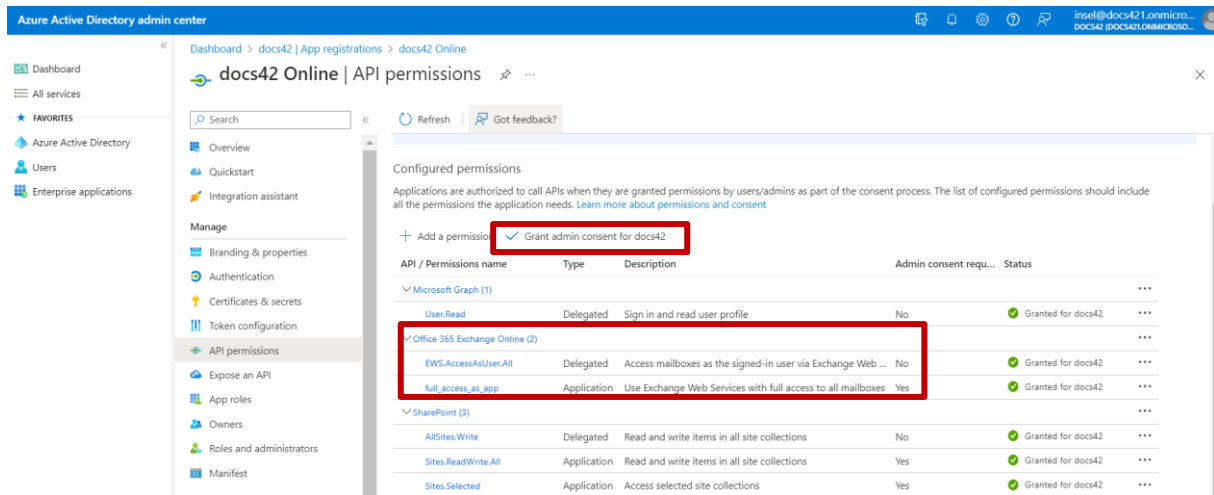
Azure Active Directory admin center

insel@docs421.onmicro...
DOCS42 (DOCS421.ONMICROSO...

«

Dashboard

All services

★ FAVORITES

Azure Active Directory

Users

Enterprise applications

Dashboard > docs42 | App registrations > docs42 Online

docs42 Online | API permissions ...

×

Search

«

Overview

Quickstart

Integration assistant

Manage

Branding & properties

Authentication

Certificates & secrets

Token configuration

API permissions

Expose an API

App roles

Owners

Roles and administrators

Manifest

Refresh

Got feedback?

Configured permissions

Applications are authorized to call APIs when they are granted permissions by users/admins as part of the consent process. The list of configured permissions should include all the permissions the application needs. Learn more about permissions and consent

+ Add a permission

✓ Grant admin consent for docs42

| API / Permissions name | Type | Description | Admin consent requ... | Status | |
|---|---|---|---|---|---|
| ∨ Microsoft Graph (1) | | | | | ... |
| User.Read | Delegated | Sign in and read user profile | No | Granted for docs42 | ... |
| ∨ Office 365 Exchange Online (2) | | | | | ... |
| EWS.AccessAsUser.All | Delegated | Access mailboxes as the signed-in user via Exchange Web ... | No | Granted for docs42 | ... |
| full_access_as_app | Application | Use Exchange Web Services with full access to all mailboxes | Yes | Granted for docs42 | ... |
| ∨ SharePoint (3) | | | | | ... |
| AllSites.Write | Delegated | Read and write items in all site collections | No | Granted for docs42 | ... |
| Sites.ReadWrite.All | Application | Read and write items in all site collections | Yes | Granted for docs42 | ... |
| Sites.Selected | Application | Access selected site collections | Yes | Granted for docs42 | ... |